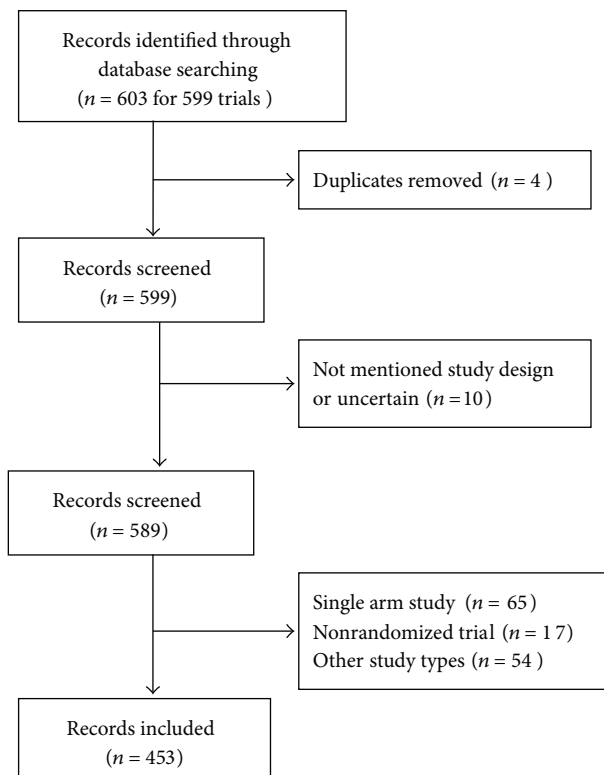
Records identified through database searching ($n = 603$ for 599 trials )

Duplicates removed ($n = 4$ )

Records screened ($n = 599$)

Not mentioned study design or uncertain ($n = 10$)

Records screened ($n = 589$)

Single arm study ($n = 65$)
Nonrandomized trial ($n = 17$)
Other study types ($n = 54$ )

Records included ($n = 453$)